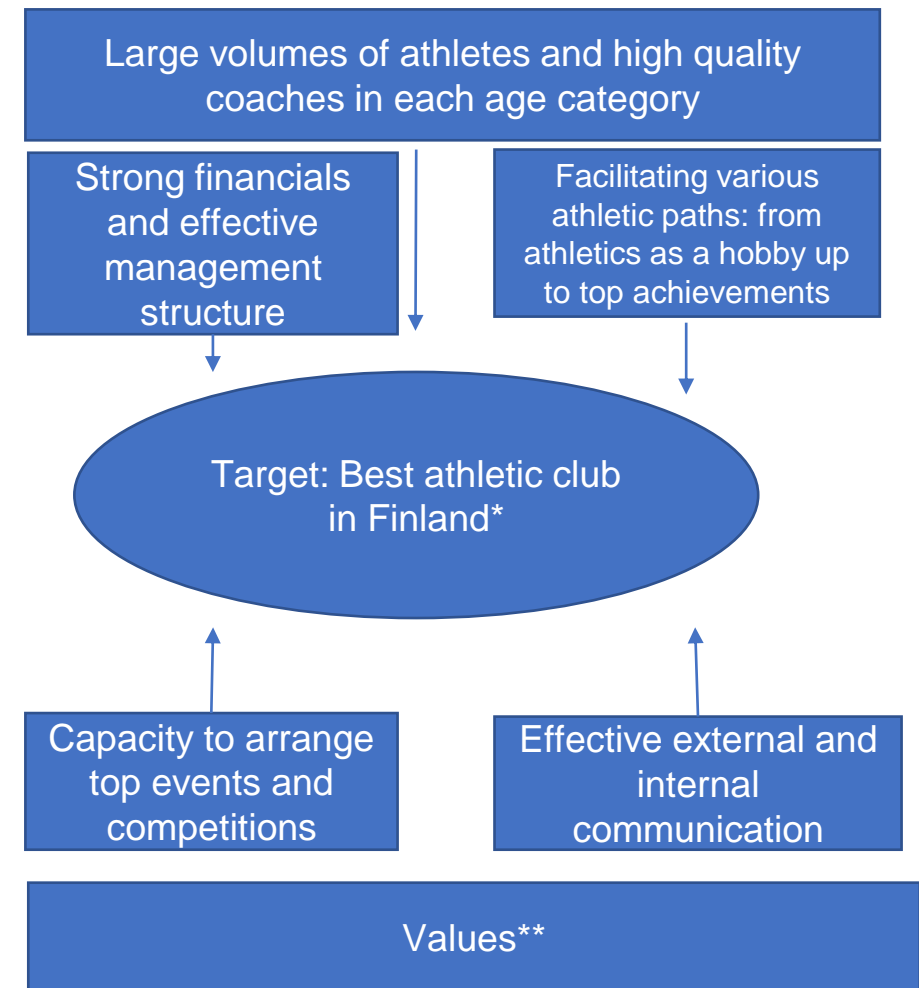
Large volumes of athletes and high quality coaches in each age category

Strong financials and effective management structure

Facilitating various athletic paths: from athletics as a hobby up to top achievements

Target: Best athletic club in Finland*

Capacity to arrange top events and competitions

Effective external and internal communication

Values**